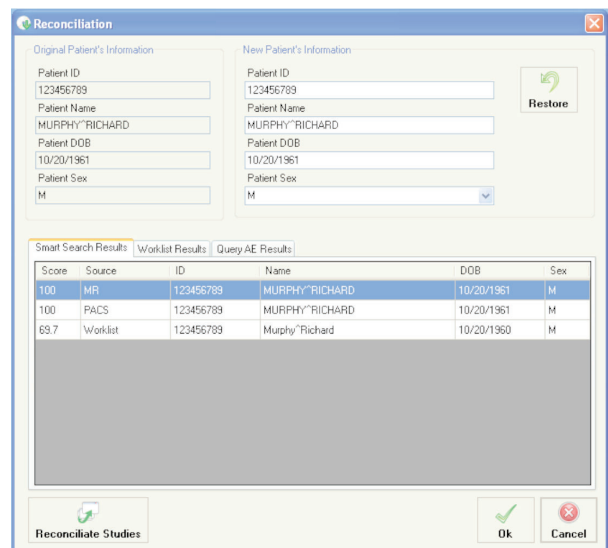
Reconciliation

Original Patient's Information

Patient ID
123456789
Patient Name
MURPHY^RICHARD
Patient DOB
10/20/1961
Patient Sex
M

New Patient's Information

Patient ID
123456789
Patient Name
MURPHY^RICHARD
Patient DOB
10/20/1961
Patient Sex
M

Restore

Smart Search Results | Worklist Results | Query AE Results

| Score | Source | ID | Name | DOB | Sex |
|---|---|---|---|---|---|
| 100 | MR | 123456789 | MURPHY^RICHARD | 10/20/1961 | M |
| 100 | PACS | 123456789 | MURPHY^RICHARD | 10/20/1961 | M |
| 69.7 | Worklist | 123456789 | Murphy^Richard | 10/20/1960 | M |

Reconciliate Studies

Ok

Cancel